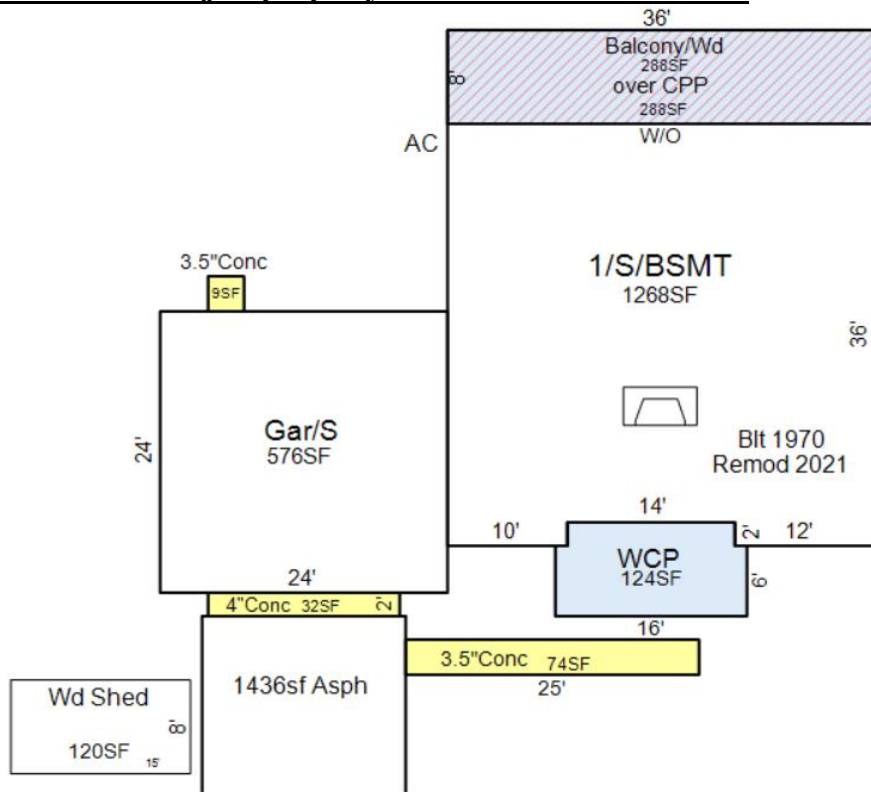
36'
Balcony/Wd
288SF
over CPP
288SF
8'
W/O
AC

3.5"Conc
9SF

1/S/BSMT
1268SF
36'

24'
Gar/S
576SF

Blt 1970
Remod 2021

14'
10'
2'
12'
WCP
124SF
6'
24'
4"Conc 32SF
2'
16'
3.5"Conc 74SF
25'
1436sf Asph
Wd Shed
8'
120SF
15'